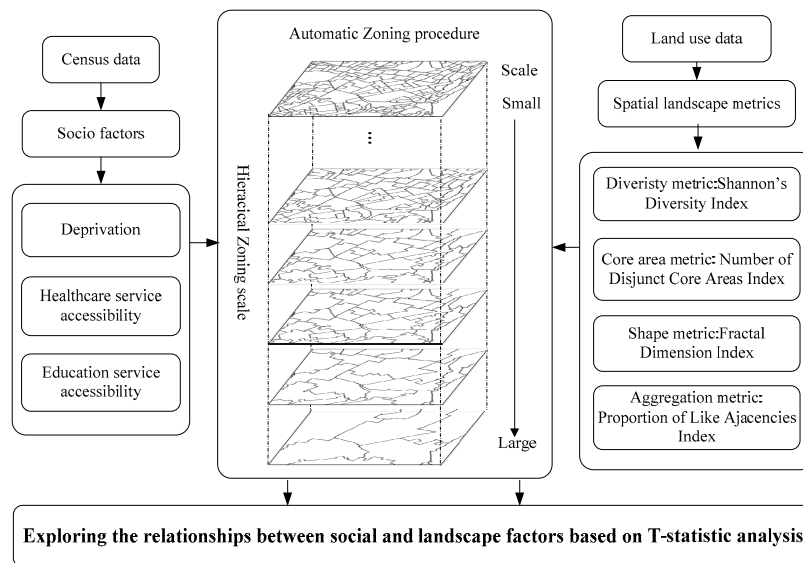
Census data

Socio factors

Deprivation

Healthcare service accessibility

Education service accessibility

Automatic Zoning procedure

Scale

Small

⋮

Hieracical Zoning scale

Large

Land use data

Spatial landscape metrics

Diveristy metric:Shannon's Diversity Index

Core area metric: Number of Disjunct Core Areas Index

Shape metric:Fractal Dimension Index

Aggregation metric: Proportion of Like Ajacencies Index

Exploring the relationships between social and landscape factors based on T-statistic analysis